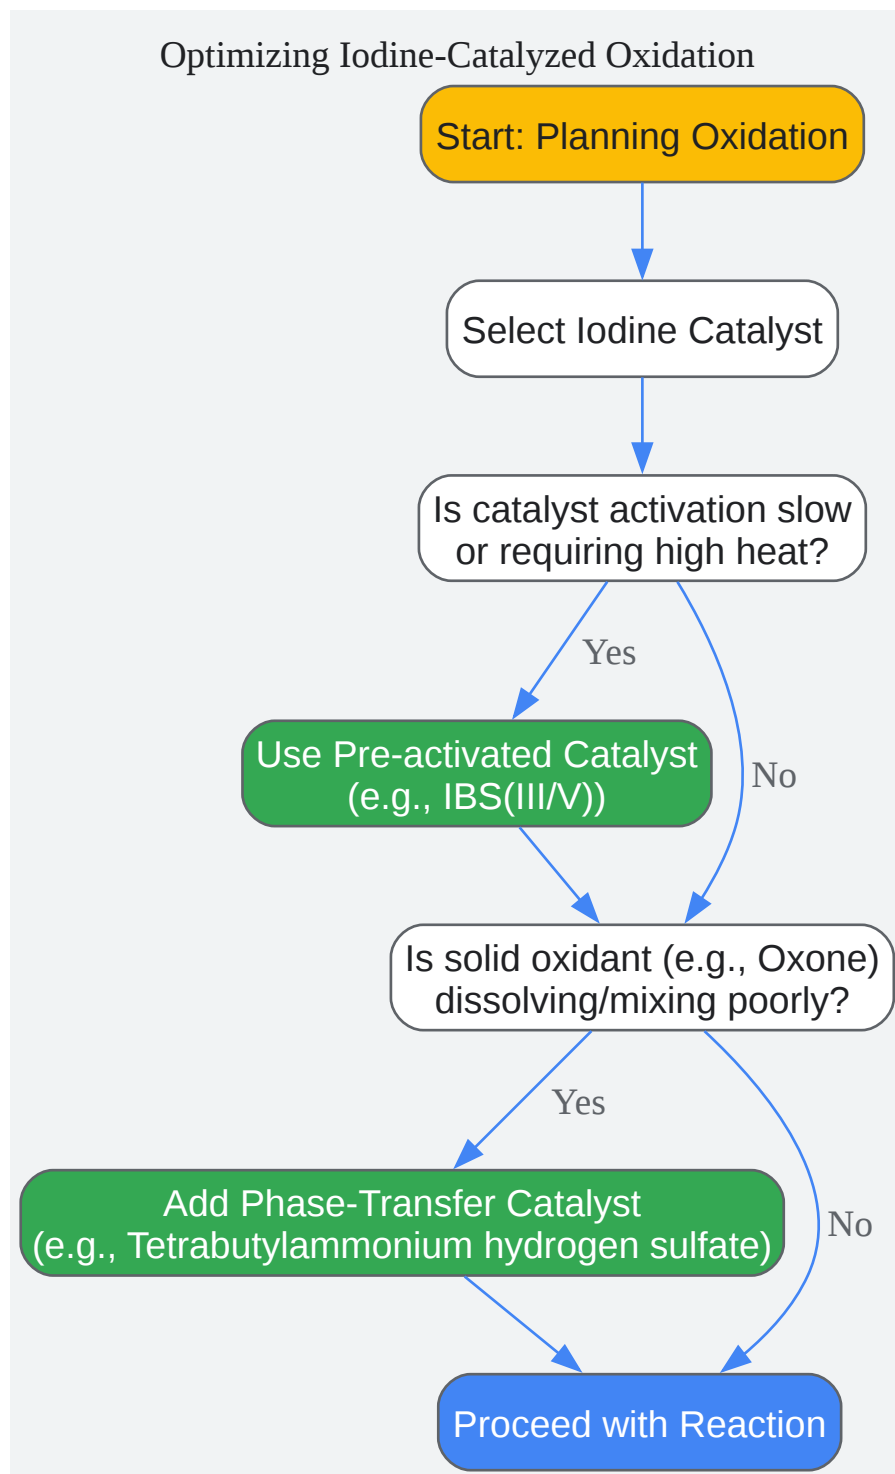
Optimizing Iodine-Catalyzed Oxidation

Start: Planning Oxidation

Select Iodine Catalyst

Is catalyst activation slow or requiring high heat?

Yes

No

Use Pre-activated Catalyst (e.g., IBS(III/V))

Is solid oxidant (e.g., Oxone) dissolving/mixing poorly?

Yes

No

Add Phase-Transfer Catalyst (e.g., Tetrabutylammonium hydrogen sulfate)

Proceed with Reaction